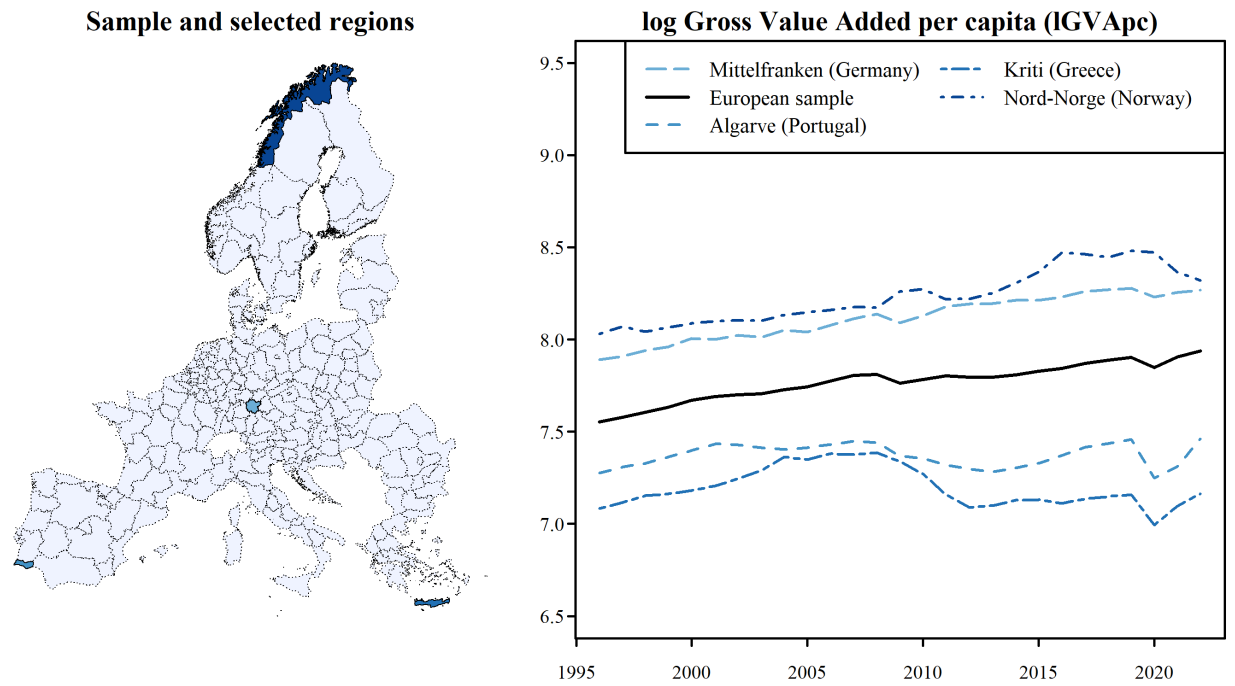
Sample and selected regions

log Gross Value Added per capita (lGVApc)

Mittelfranken (Germany)
European sample
Algarve (Portugal)
Kriti (Greece)
Nord-Norge (Norway)

9.5
9.0
8.5
8.0
7.5
7.0
6.5

1995
2000
2005
2010
2015
2020